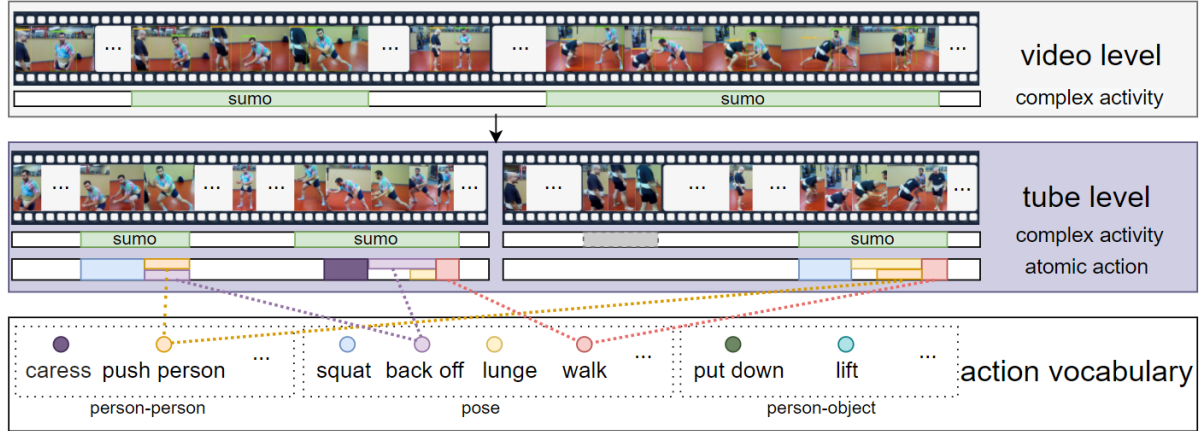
...
...
...
video level
sumo
sumo
complex activity

...
...
...
...
...
...
tube level
sumo
sumo
sumo
complex activity
atomic action

caress
push person
...
person-person
squat
back off
lunge
walk
...
pose
put down
lift
...
person-object
action vocabulary